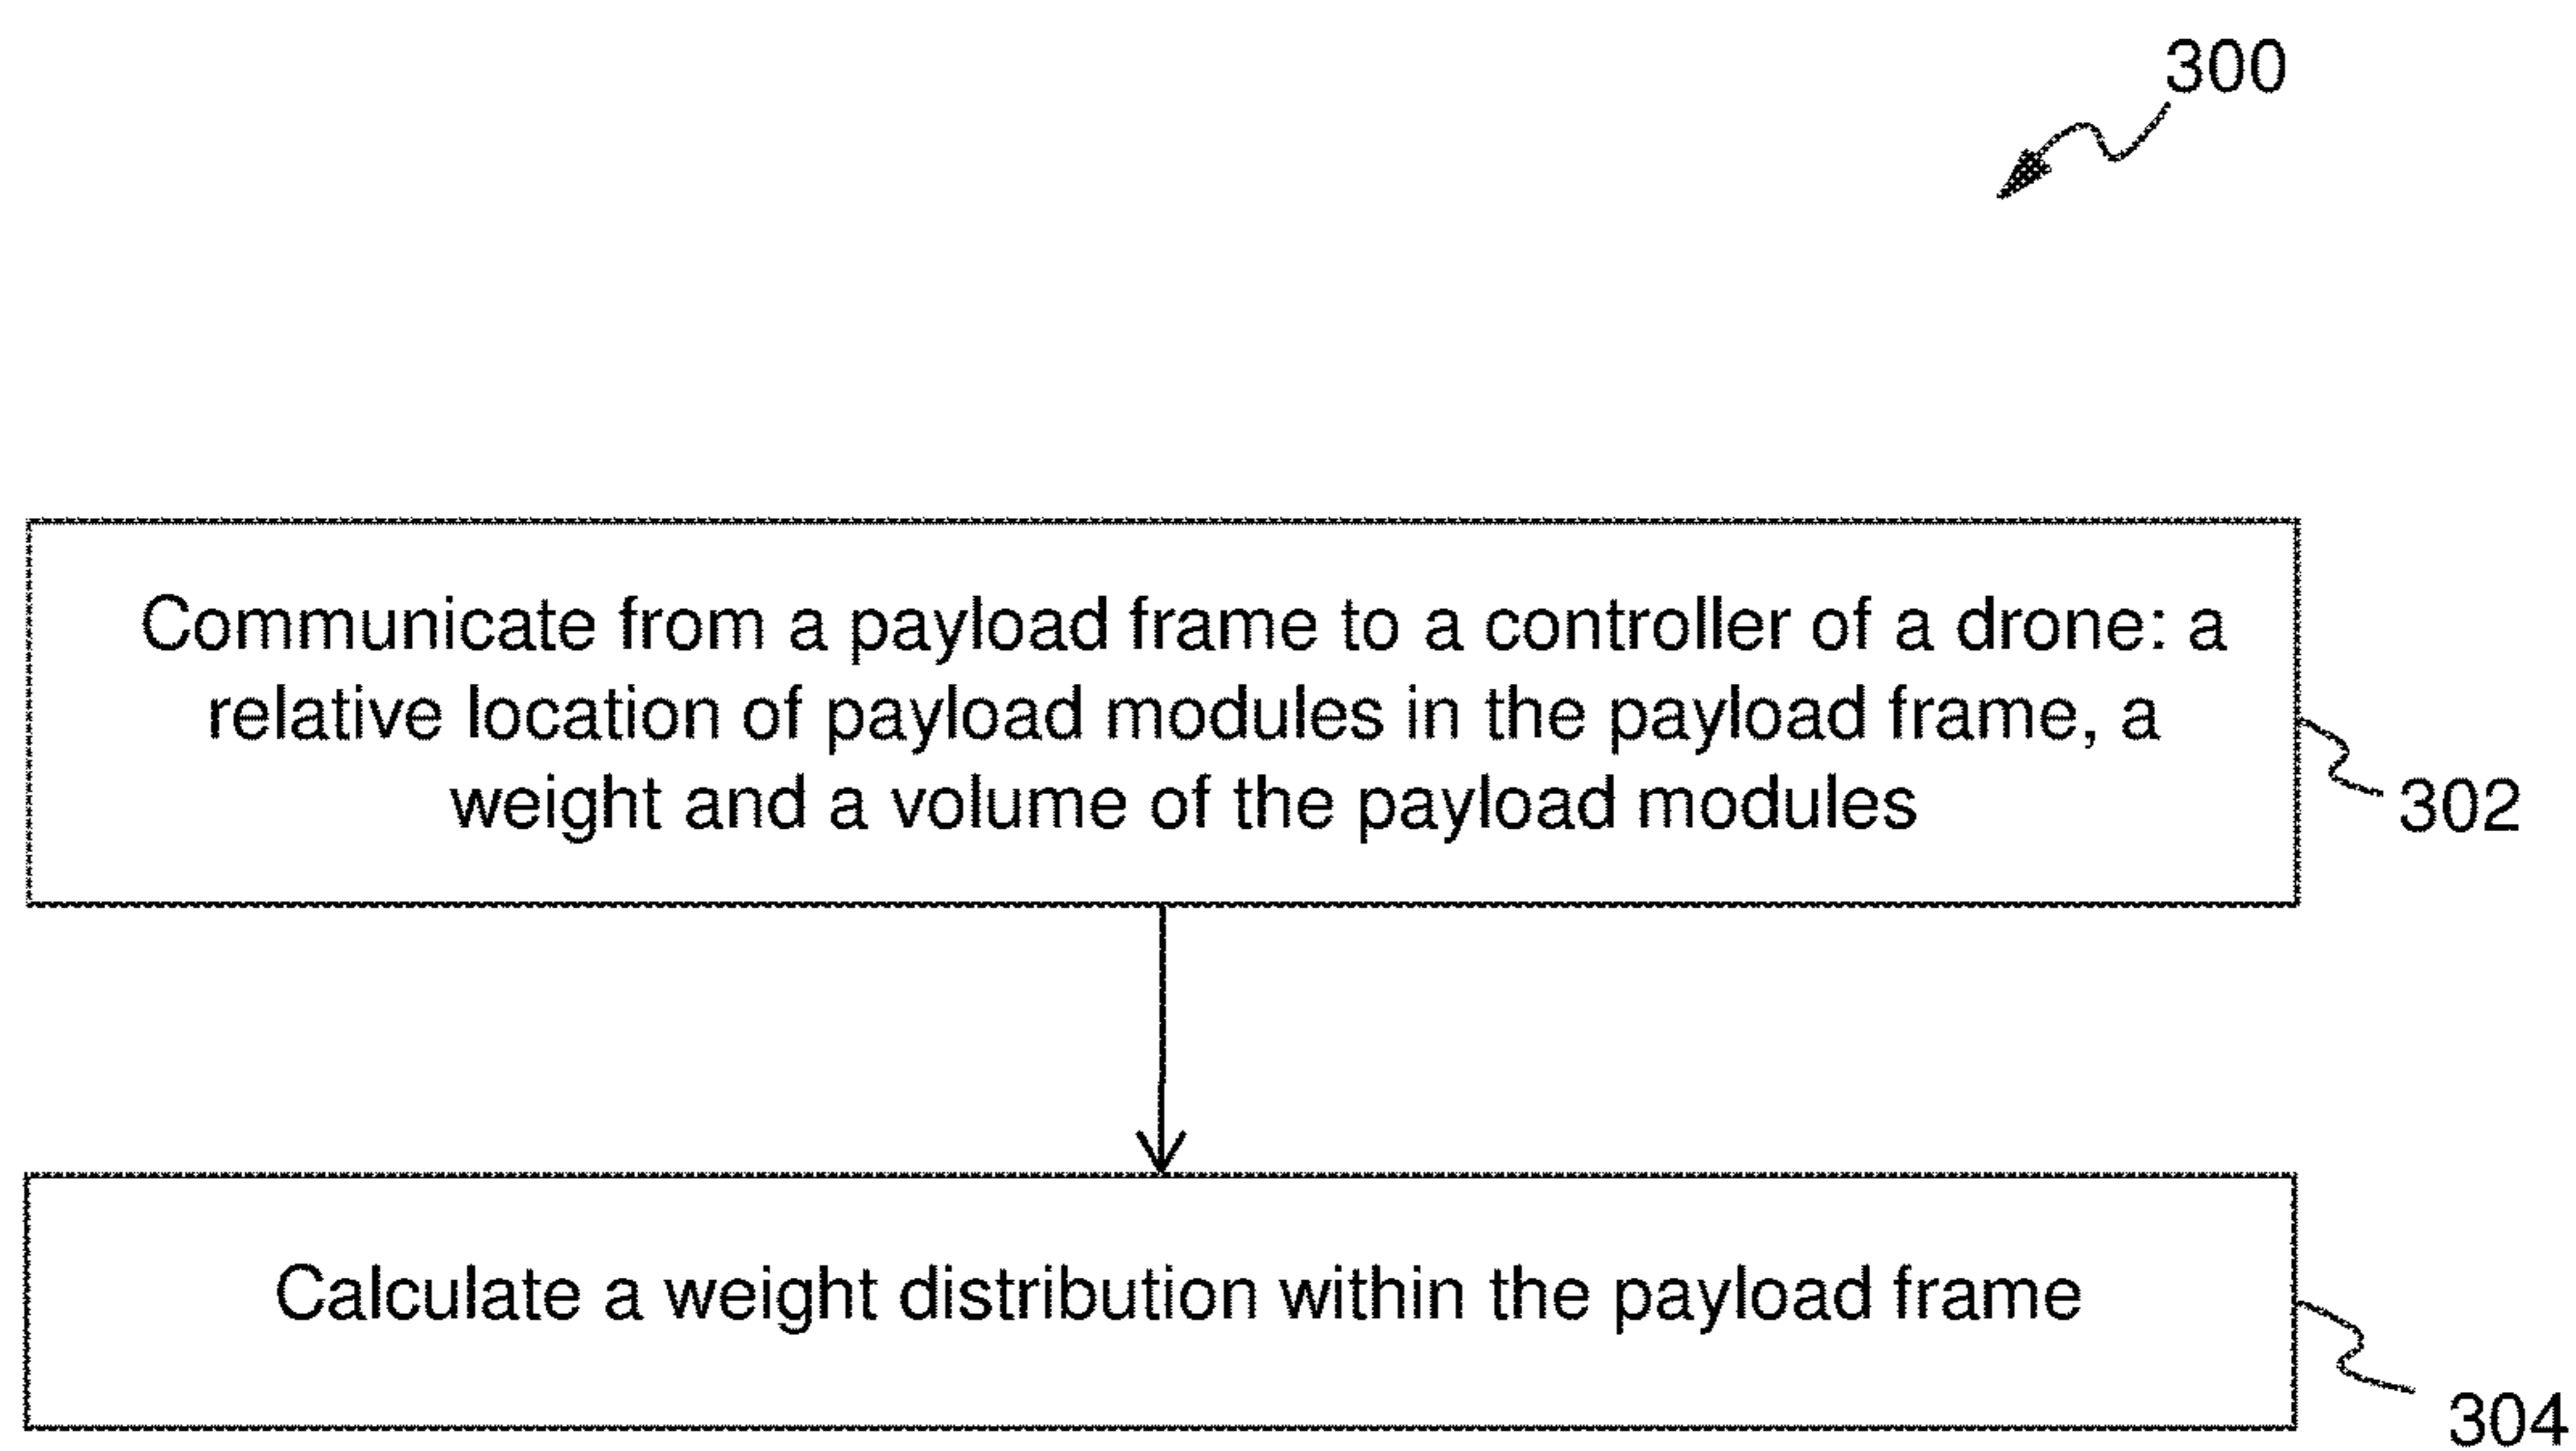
300

Communicate from a payload frame to a controller of a drone: a relative location of payload modules in the payload frame, a weight and a volume of the payload modules

302

Calculate a weight distribution within the payload frame

304